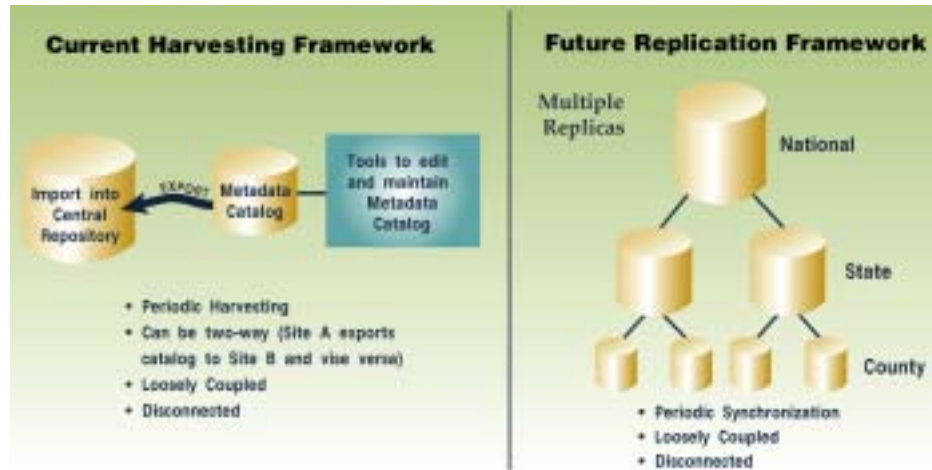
Current Harvesting Framework

Import into Central Repository

Export

Metadata Catalog

Tools to edit and maintain Metadata Catalog

• Periodic Harvesting
• Can be two-way (Site A exports catalog to Site B and vise versa)
• Loosely Coupled
• Disconnected

Future Replication Framework

Multiple Replicas

National

State

County

• Periodic Synchronization
• Loosely Coupled
• Disconnected